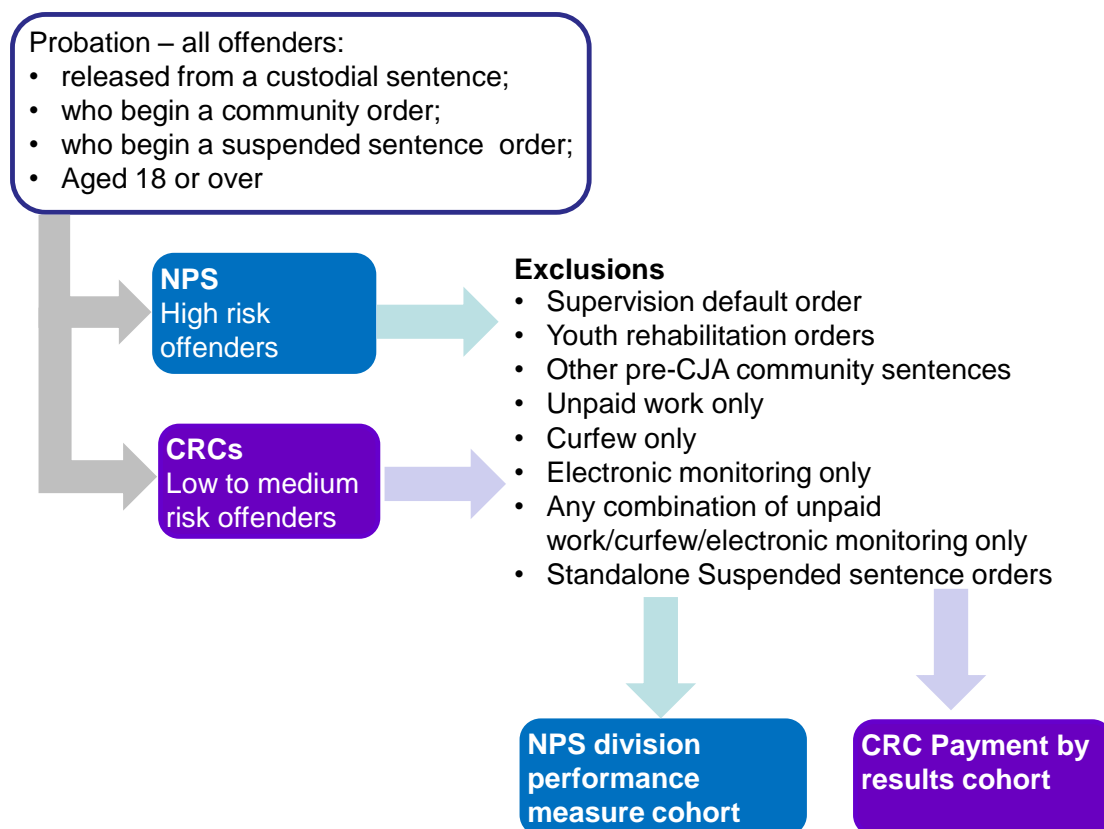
Probation – all offenders:
• released from a custodial sentence;
• who begin a community order;
• who begin a suspended sentence order;
• Aged 18 or over

NPS
High risk offenders

CRCs
Low to medium risk offenders

Exclusions
• Supervision default order
• Youth rehabilitation orders
• Other pre-CJA community sentences
• Unpaid work only
• Curfew only
• Electronic monitoring only
• Any combination of unpaid work/curfew/electronic monitoring only
• Standalone Suspended sentence orders

NPS division performance measure cohort

CRC Payment by results cohort